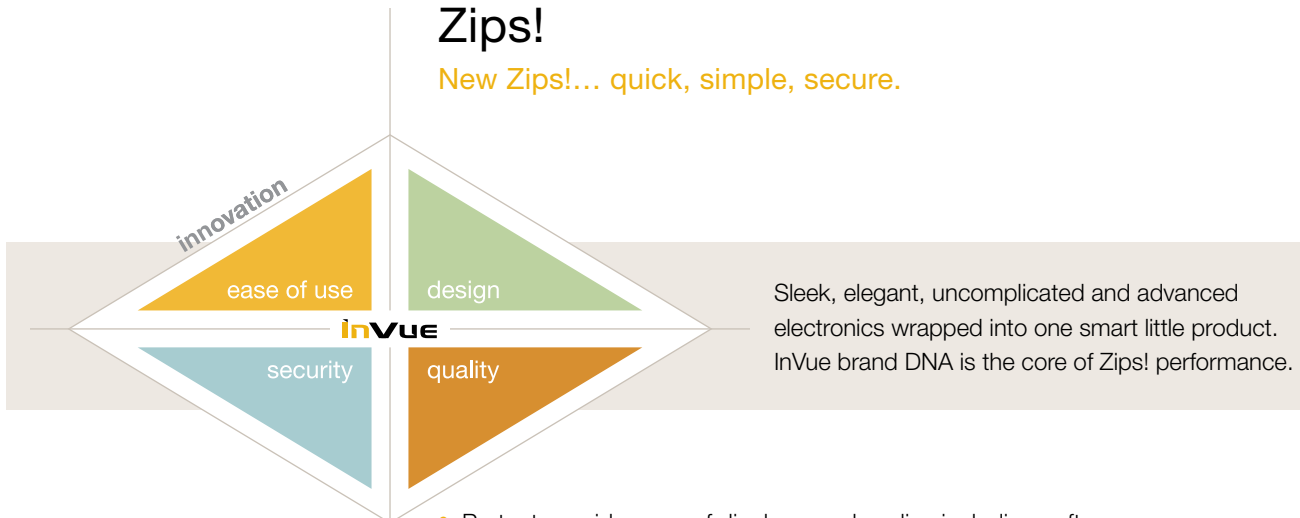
Zips!

New Zips!... quick, simple, secure.

innovation

ease of use

design

InVue

security

quality

Sleek, elegant, uncomplicated and advanced electronics wrapped into one smart little product. InVue brand DNA is the core of Zips! performance.

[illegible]